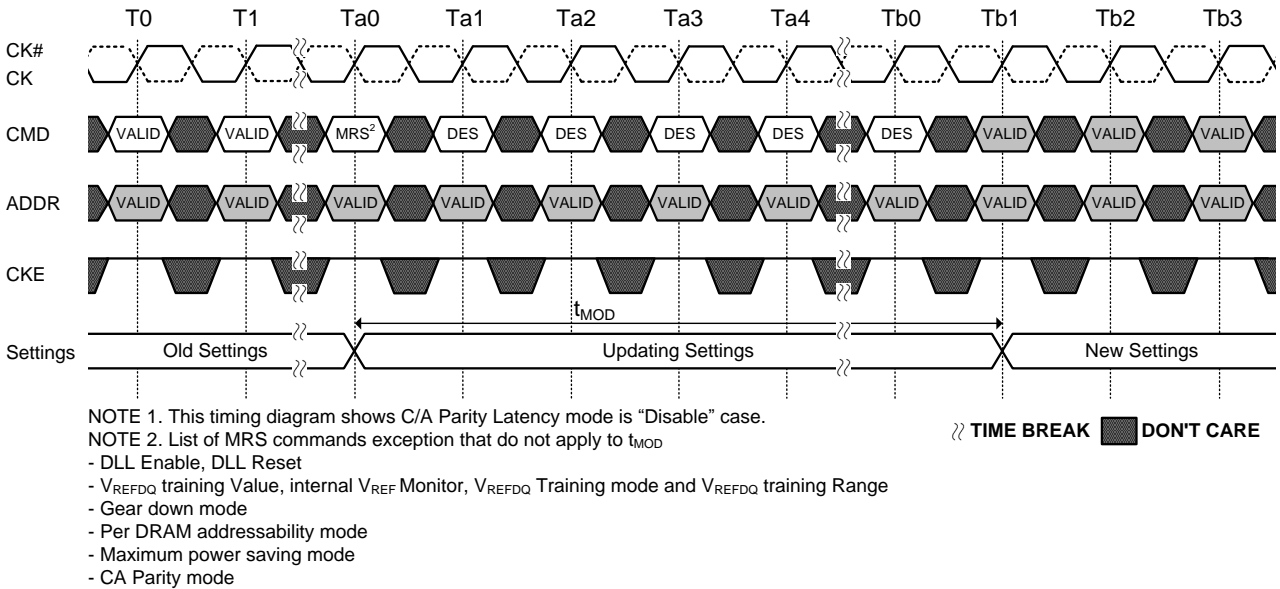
T0 T1 Ta0 Ta1 Ta2 Ta3 Ta4 Tb0 Tb1 Tb2 Tb3

CK#
CK

CMD VALID VALID MRS$^2$ DES DES DES DES DES VALID VALID VALID

ADDR VALID VALID VALID VALID VALID VALID VALID VALID VALID VALID VALID

CKE

$t_{MOD}$

Settings Old Settings Updating Settings New Settings

NOTE 1. This timing diagram shows C/A Parity Latency mode is “Disable” case.
NOTE 2. List of MRS commands exception that do not apply to $t_{MOD}$
- DLL Enable, DLL Reset
- $V_{REFDQ}$ training Value, internal $V_{REF}$ Monitor, $V_{REFDQ}$ Training mode and $V_{REFDQ}$ training Range
- Gear down mode
- Per DRAM addressability mode
- Maximum power saving mode
- CA Parity mode

TIME BREAK DON'T CARE